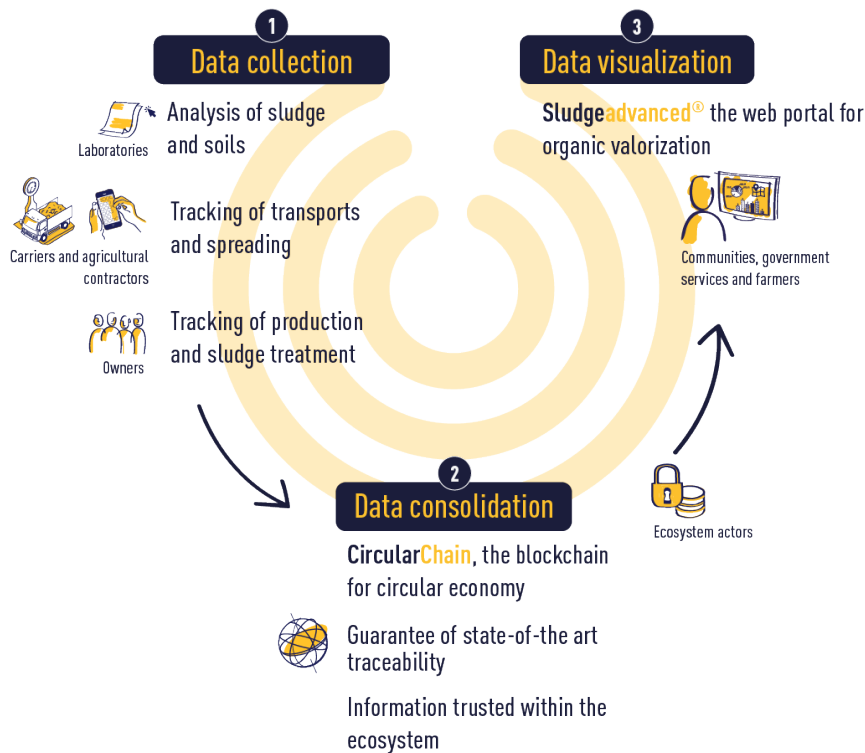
1
Data collection

Laboratories
Analysis of sludge and soils

Carriers and agricultural contractors
Tracking of transports and spreading

Owners
Tracking of production and sludge treatment

3
Data visualization

Sludgeadvanced® the web portal for organic valorization

Communities, government services and farmers

Ecosystem actors

2
Data consolidation

CircularChain, the blockchain for circular economy

Guarantee of state-of-the art traceability

Information trusted within the ecosystem